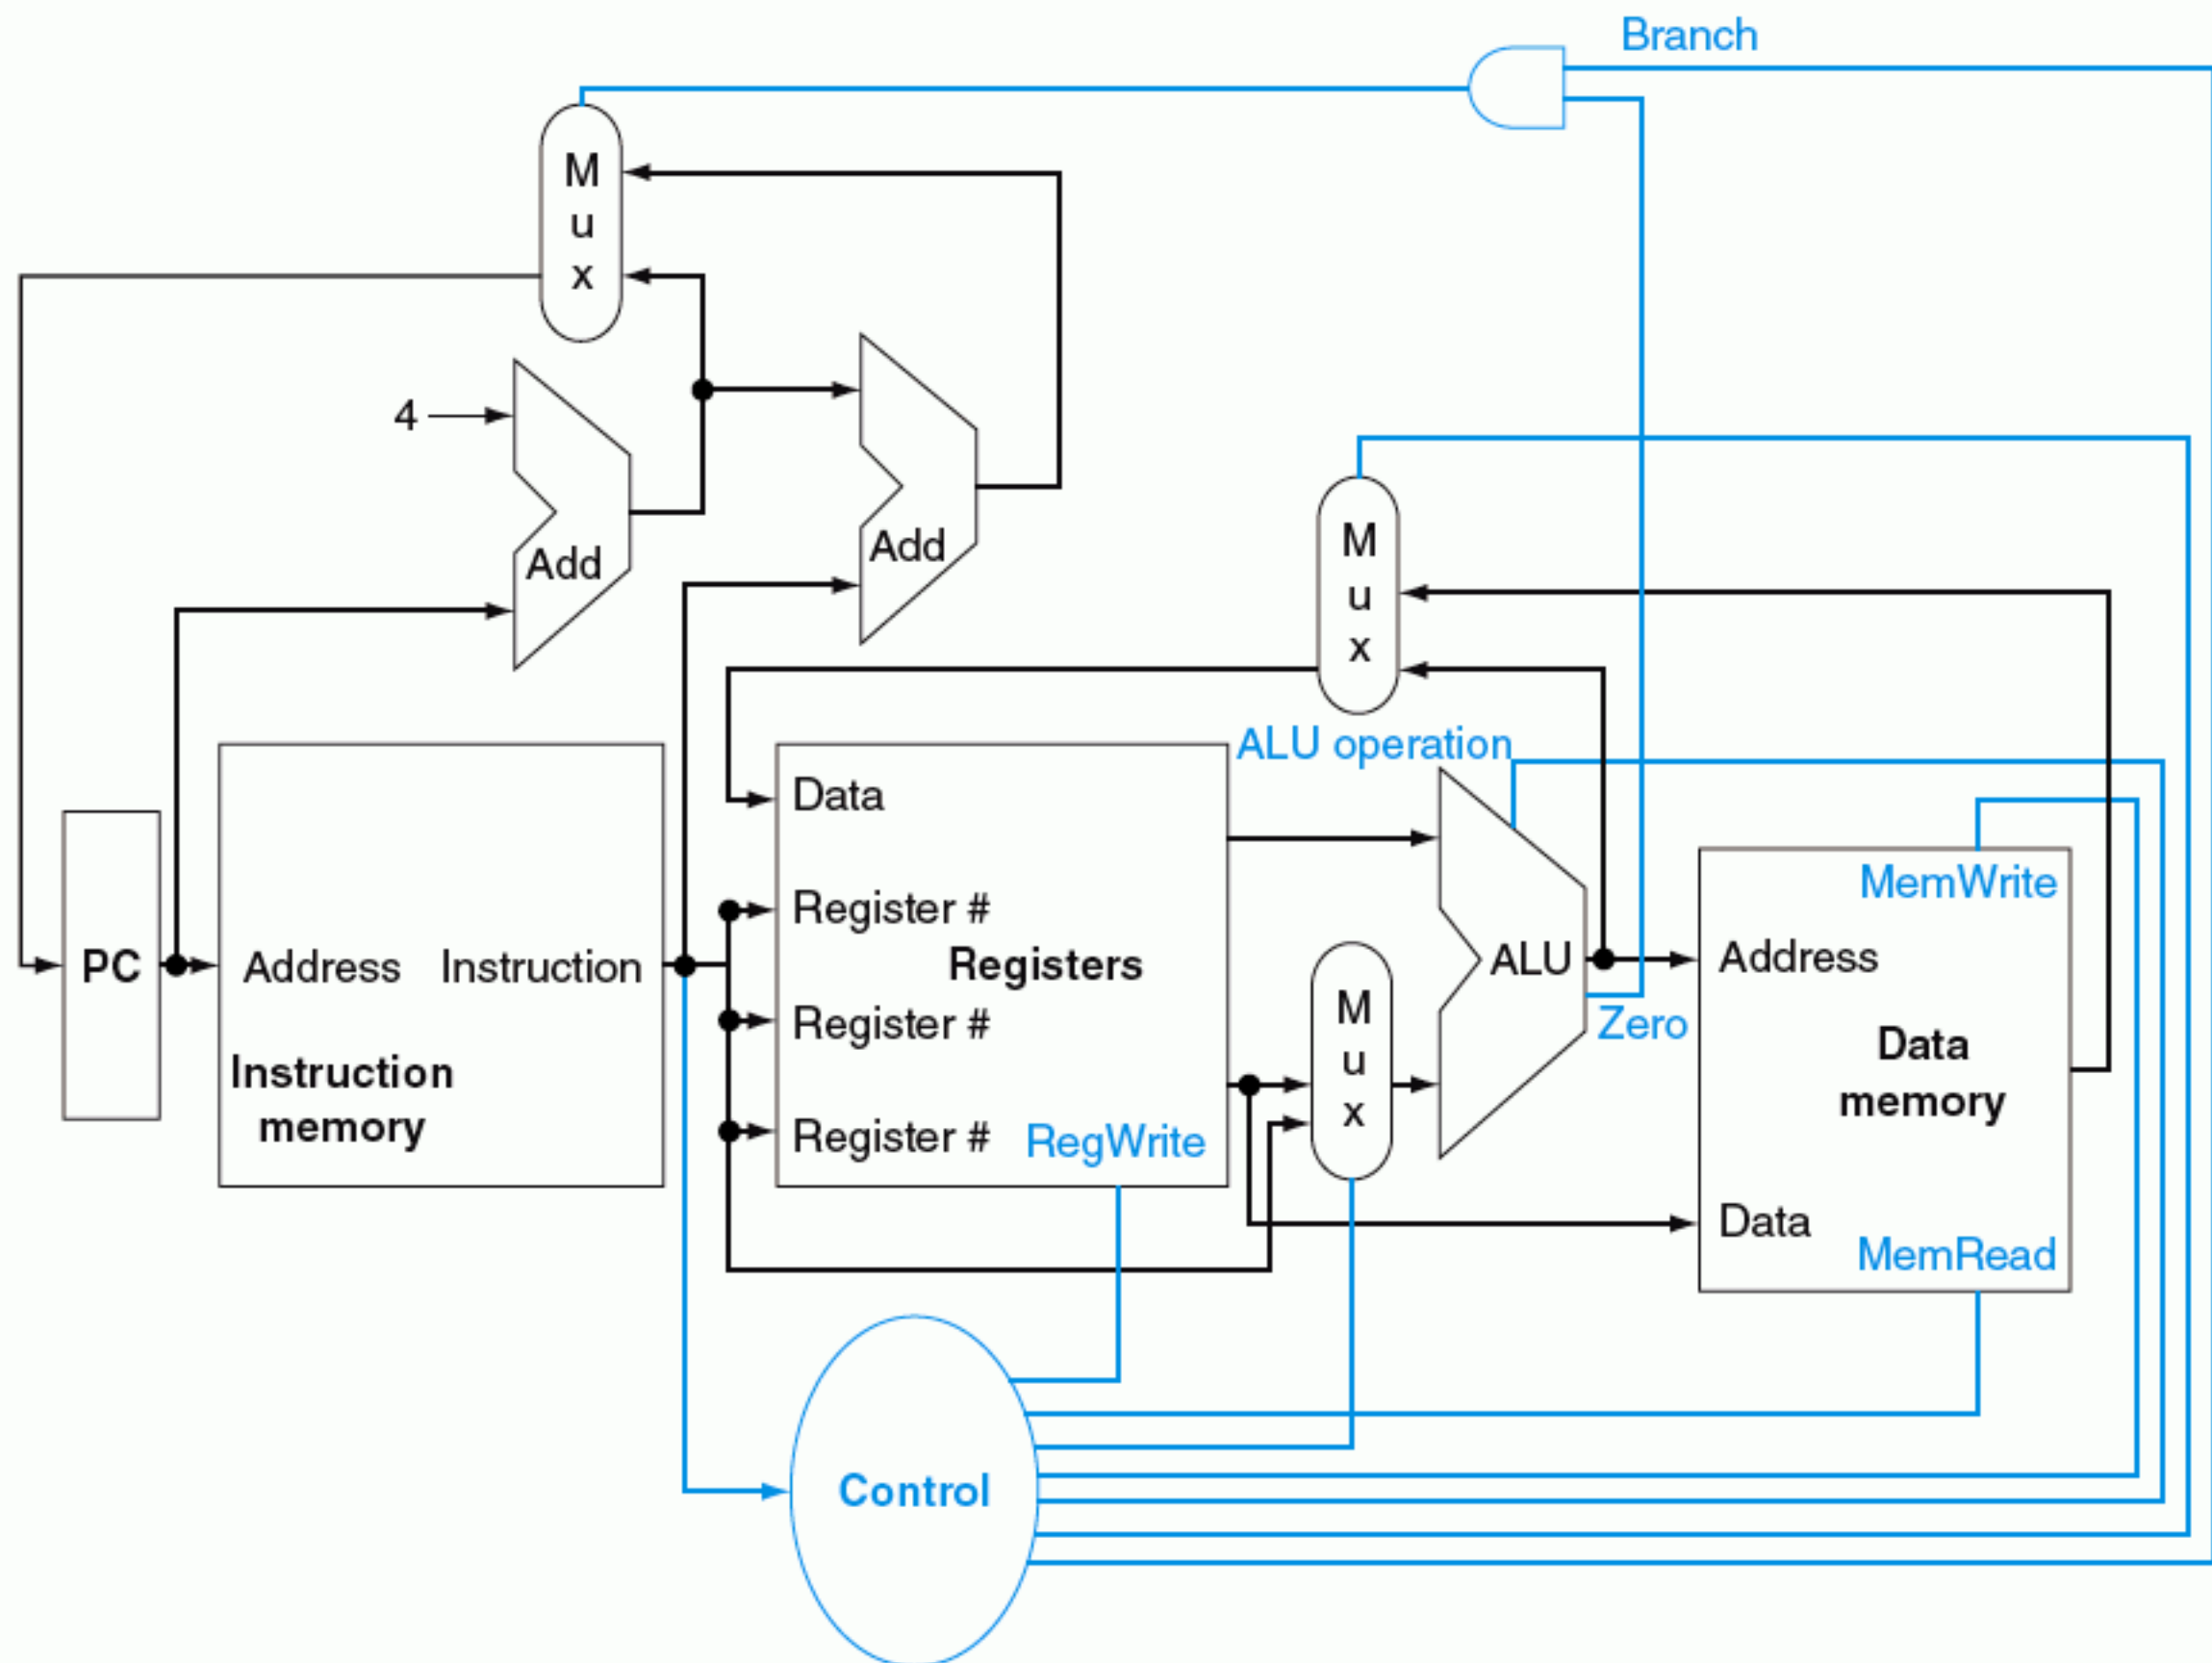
Branch

M
u
x

4

Add

Add

M
u
x

ALU operation

PC

Address Instruction

Instruction memory

Data

Register #

Registers

Register #

Register #

RegWrite

M
u
x

ALU

Zero

MemWrite

Address

Data memory

Data

MemRead

Control